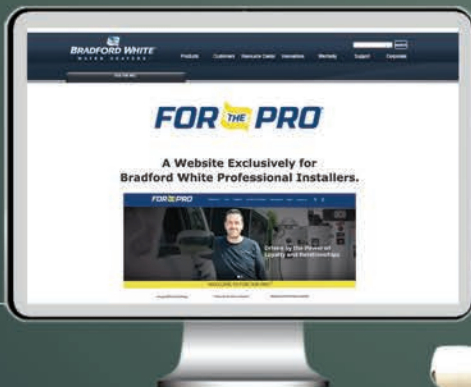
BRADFORD WHITE
WATER HEATERS

Products Customers Resource Center Innovations Warranty Support Corporate

FOR THE PRO

A Website Exclusively for Bradford White Professional Installers.

FOR THE PRO

Driven by the Power of Loyalty and Relationships

WELCOME TO FOR THE PRO

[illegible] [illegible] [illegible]